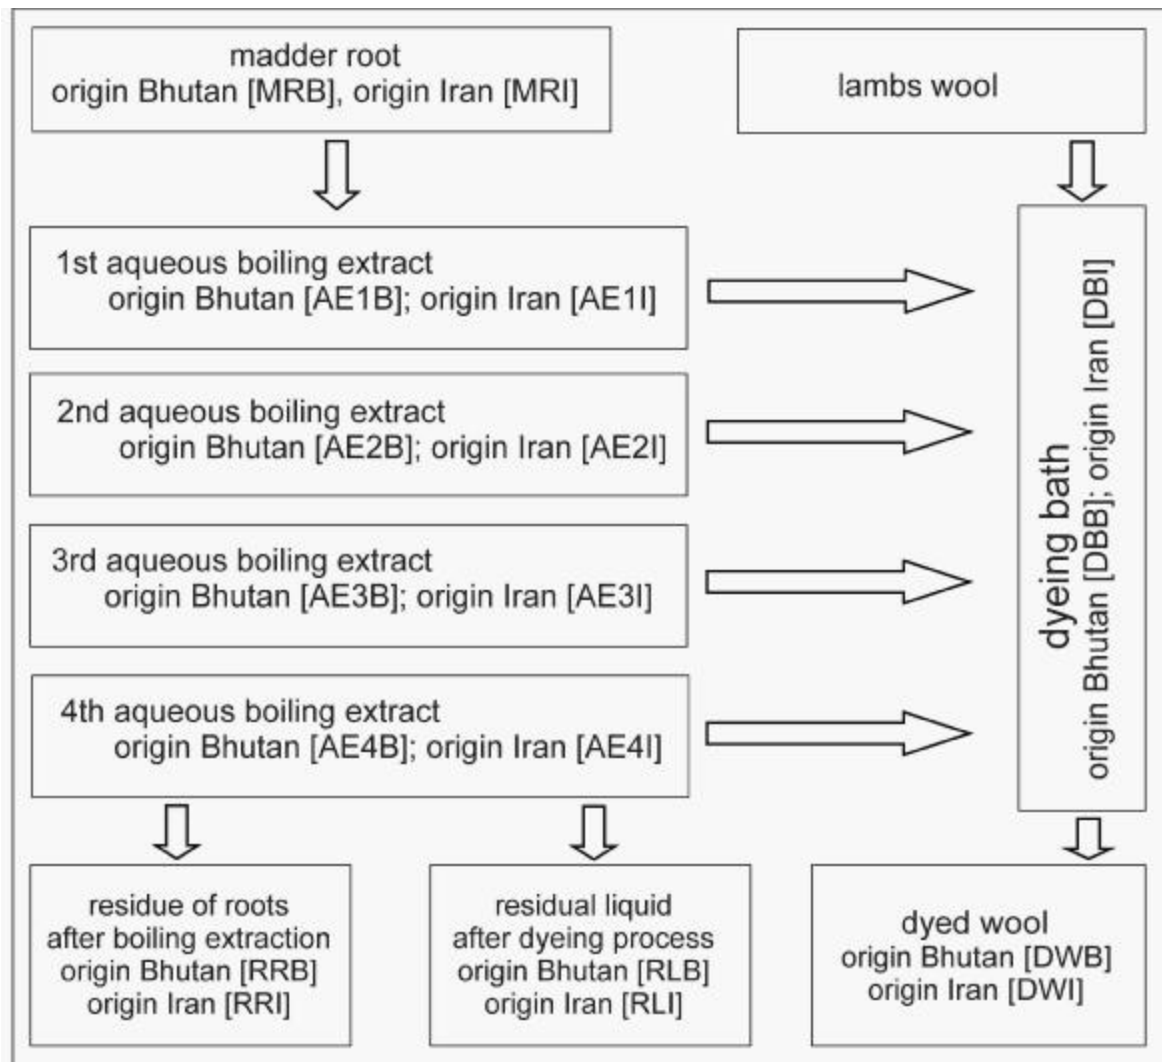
madder root
origin Bhutan [MRB], origin Iran [MRI]

lambs wool

1st aqueous boiling extract
origin Bhutan [AE1B]; origin Iran [AE1I]

2nd aqueous boiling extract
origin Bhutan [AE2B]; origin Iran [AE2I]

3rd aqueous boiling extract
origin Bhutan [AE3B]; origin Iran [AE3I]

4th aqueous boiling extract
origin Bhutan [AE4B]; origin Iran [AE4I]

dyeing bath
origin Bhutan [DBB]; origin Iran [DBI]

residue of roots
after boiling extraction
origin Bhutan [RRB]
origin Iran [RRI]

residual liquid
after dyeing process
origin Bhutan [RLB]
origin Iran [RLI]

dyed wool
origin Bhutan [DWB]
origin Iran [DWI]